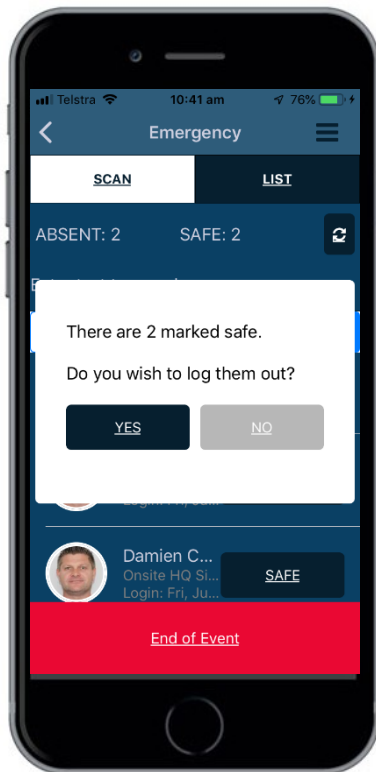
Telstra 10:41 am 76%

Emergency

SCAN

LIST

ABSENT: 2

SAFE: 2

There are 2 marked safe.

Do you wish to log them out?

YES

NO

Login: Fri, Ju...

Damien C...

Onsite HQ Si...

Login: Fri, Ju...

SAFE

End of Event